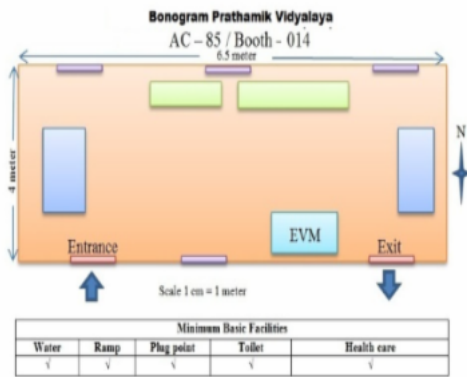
Bonogram Prathamik Vidyalaya
AC – 85 / Booth – 014
6.5 meter
4 meter
N
EVM
Entrance
Exit
Scale 1 cm = 1 meter

| Minimum Basic Facilities | | | | |
|---|---|---|---|---|
| Water | Ramp | Plug point | Toilet | Health care |
| √ | √ | √ | √ | √ |